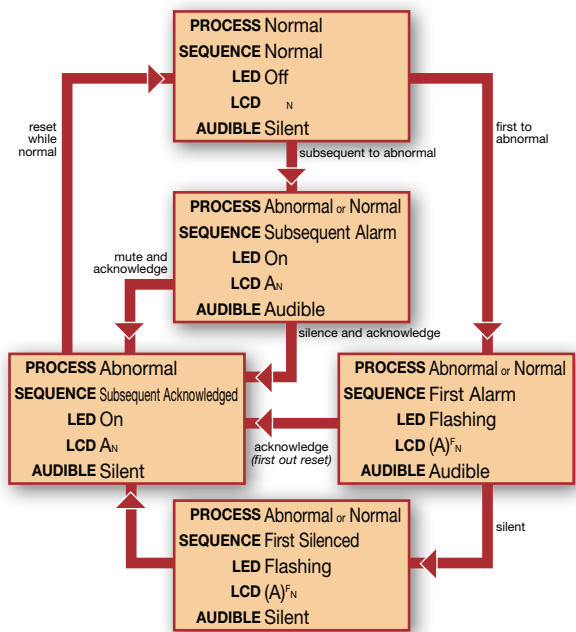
PROCESS Normal
SEQUENCE Normal
LED Off
LCD $_N$
AUDIBLE Silent

reset while normal

first to abnormal

subsequent to abnormal

PROCESS Abnormal or Normal
SEQUENCE Subsequent Alarm
LED On
LCD A$_N$
AUDIBLE Audible

mute and acknowledge

silence and acknowledge

PROCESS Abnormal
SEQUENCE Subsequent Acknowledged
LED On
LCD A$_N$
AUDIBLE Silent

acknowledge
(first out reset)

PROCESS Abnormal or Normal
SEQUENCE First Alarm
LED Flashing
LCD (A)$^F{}_N$
AUDIBLE Audible

silent

PROCESS Abnormal or Normal
SEQUENCE First Silenced
LED Flashing
LCD (A)$^F{}_N$
AUDIBLE Silent